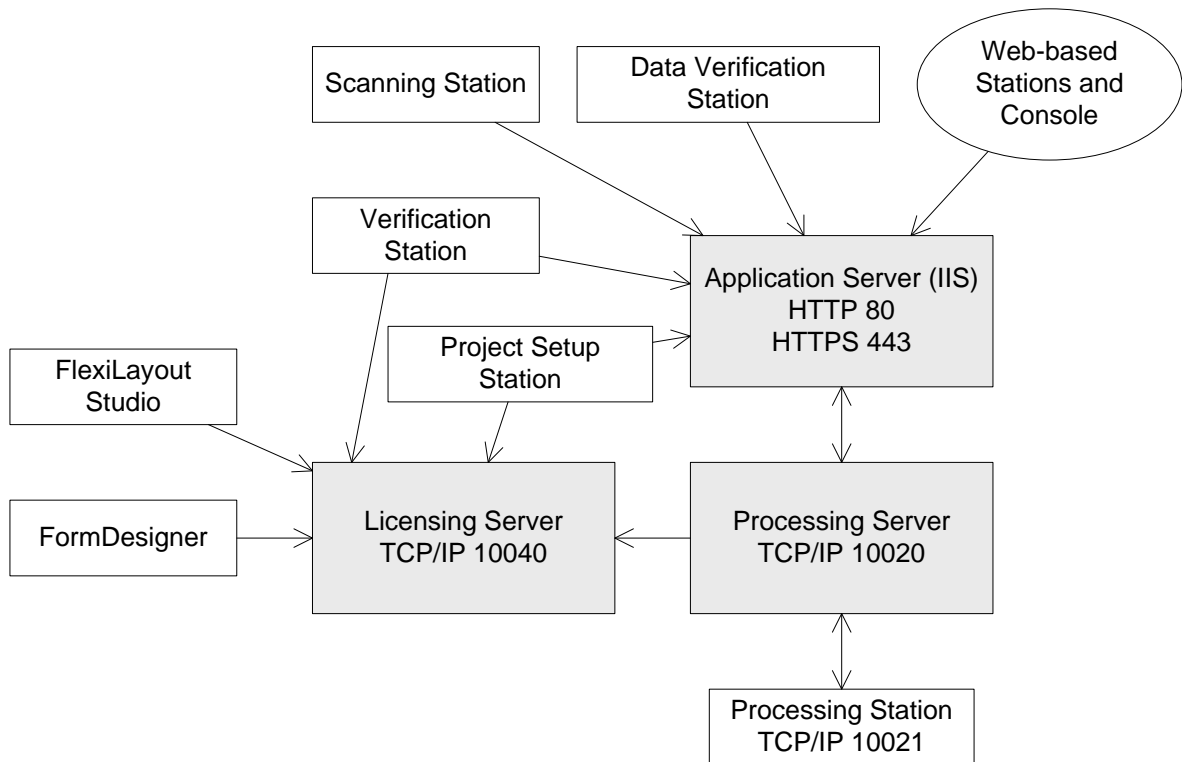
Scanning Station

Data Verification Station

Web-based Stations and Console

Verification Station

Application Server (IIS)
HTTP 80
HTTPS 443

Project Setup Station

FlexiLayout Studio

FormDesigner

Licensing Server
TCP/IP 10040

Processing Server
TCP/IP 10020

Processing Station
TCP/IP 10021